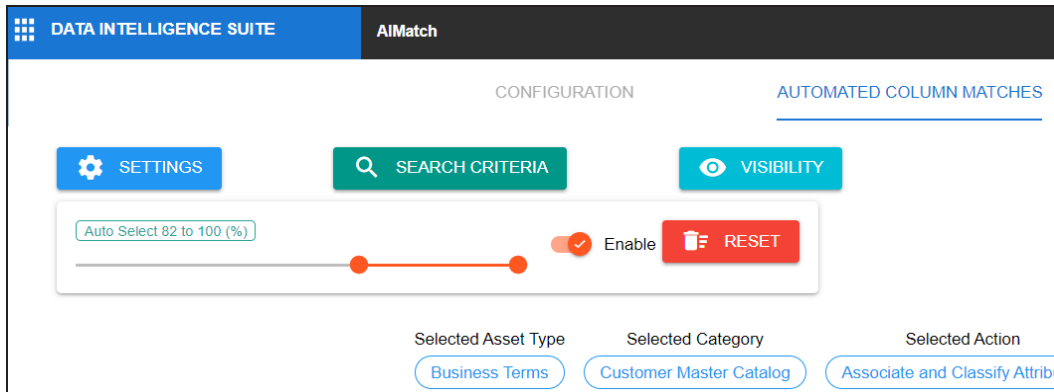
DATA INTELLIGENCE SUITE

AIMatch

CONFIGURATION

AUTOMATED COLUMN MATCHES

SETTINGS

SEARCH CRITERIA

VISIBILITY

Auto Select 82 to 100 (%)

Enable

RESET

Selected Asset Type

Business Terms

Selected Category

Customer Master Catalog

Selected Action

Associate and Classify Attrib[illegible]